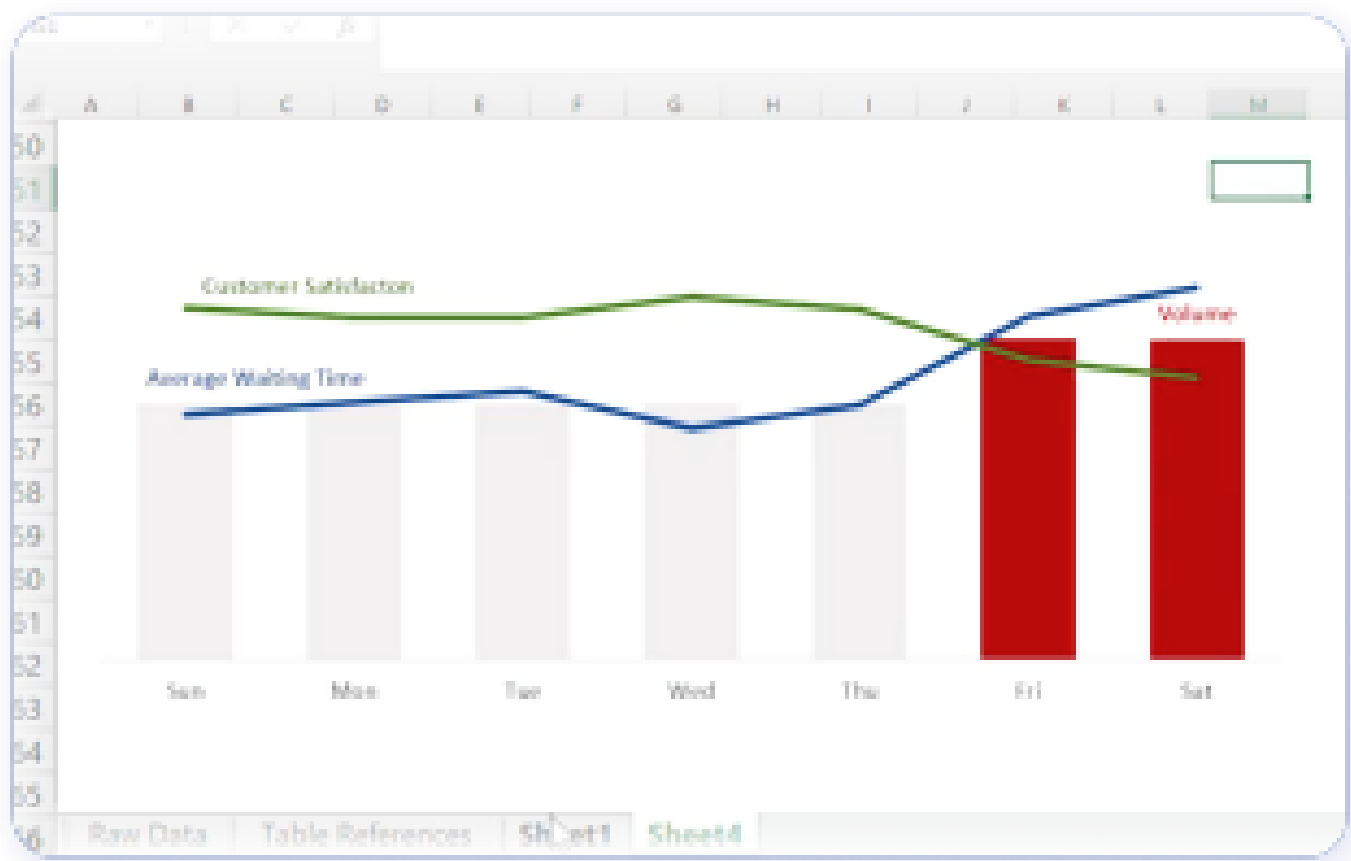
A B C D E F G H I J K L M

50
51
52
53
54
55
56
57
58
59
60
61
62
63
64
65
66

Customer Satisfaction

Volume

Average Waiting Time

Sun Mon Tue Wed Thu Fri Sat

Raw Data | Table References | Sheet1 | Sheet4